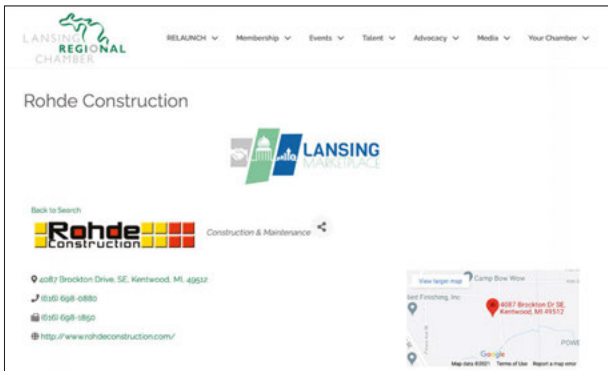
LANSING REGIONAL CHAMBER

RELAUNCH Membership Events Talent Advocacy Media Your Chamber

Rohde Construction

LANSING MARKETPLACE

Back to Search

Rohde Construction

Construction & Maintenance

4087 Brockton Drive, SE, Kentwood, MI, 49512

(616) 698-0880

(616) 698-1850

http://www.rohdeconstruction.com/

View larger map

Camp Bow Wow

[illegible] Finishing, Inc

4087 Brockton Dr SE, Kentwood, MI 49512

Google

Map data ©2021 Terms of Use Report a map error